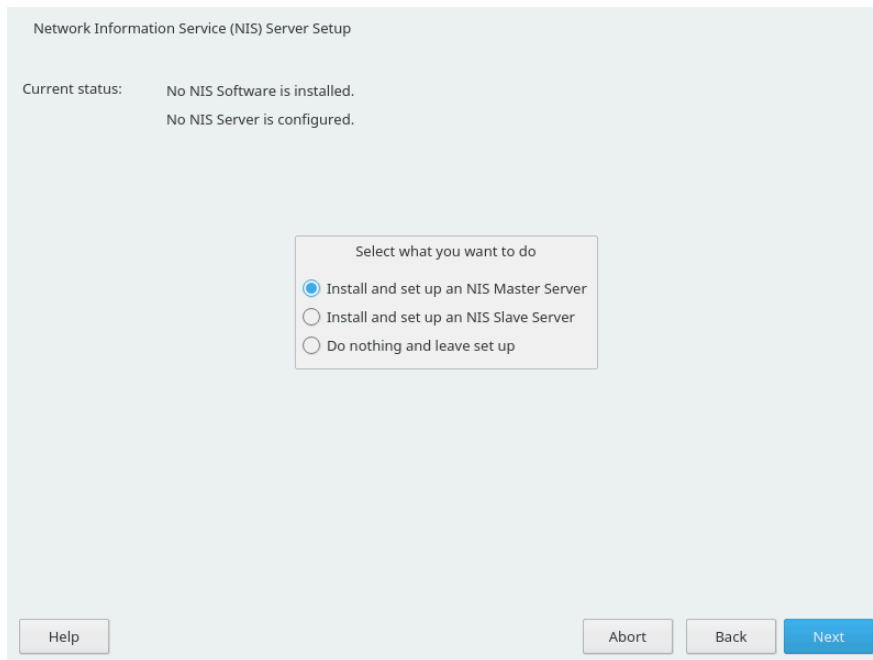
Network Information Service (NIS) Server Setup

Current status: No NIS Software is installed.
No NIS Server is configured.

Select what you want to do

Install and set up an NIS Master Server

Install and set up an NIS Slave Server

Do nothing and leave set up

Help

Abort

Back

Next